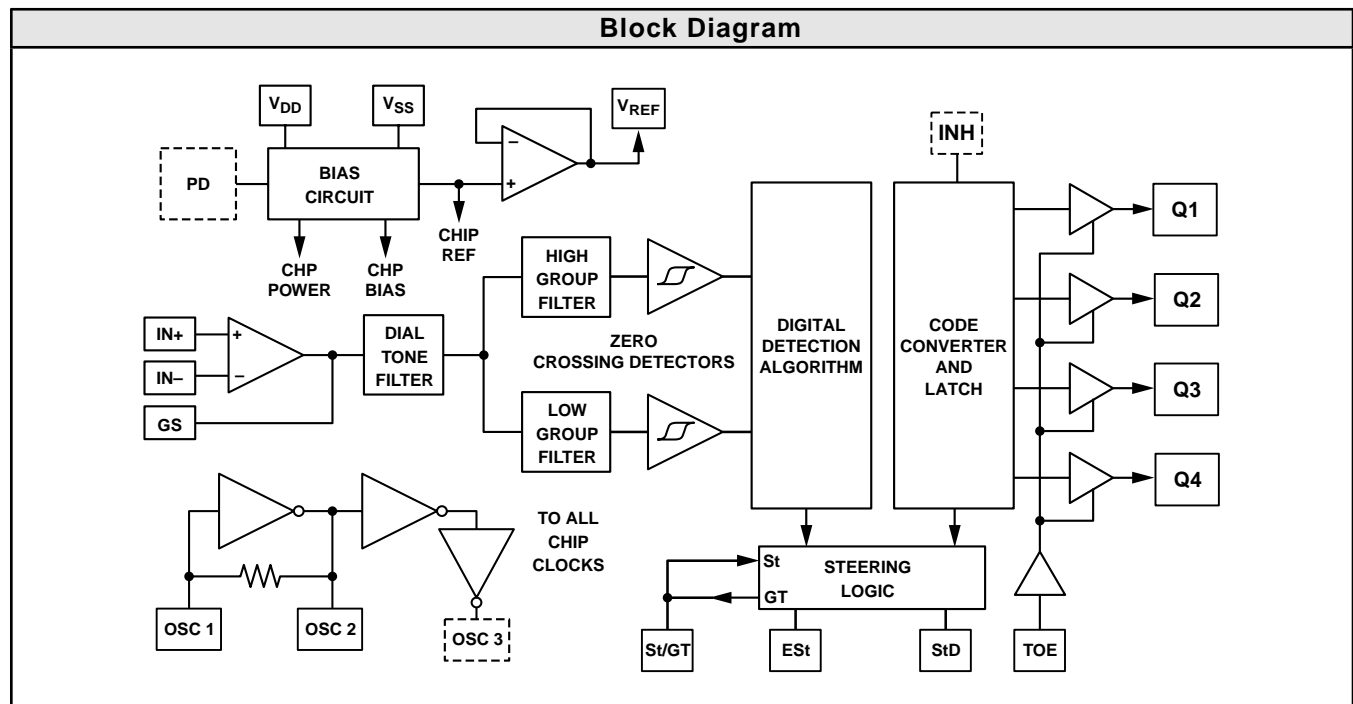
Block Diagram

$V_{DD}$

$V_{SS}$

$V_{REF}$

PD

BIAS CIRCUIT

CHIP REF

CHP POWER

CHP BIAS

INH

HIGH GROUP FILTER

DIGITAL DETECTION ALGORITHM

CODE CONVERTER AND LATCH

Q1

Q2

Q3

Q4

IN+

IN–

GS

DIAL TONE FILTER

ZERO CROSSING DETECTORS

LOW GROUP FILTER

TO ALL CHIP CLOCKS

St

GT

STEERING LOGIC

OSC 1

OSC 2

OSC 3

St/GT

ESt

StD

TOE